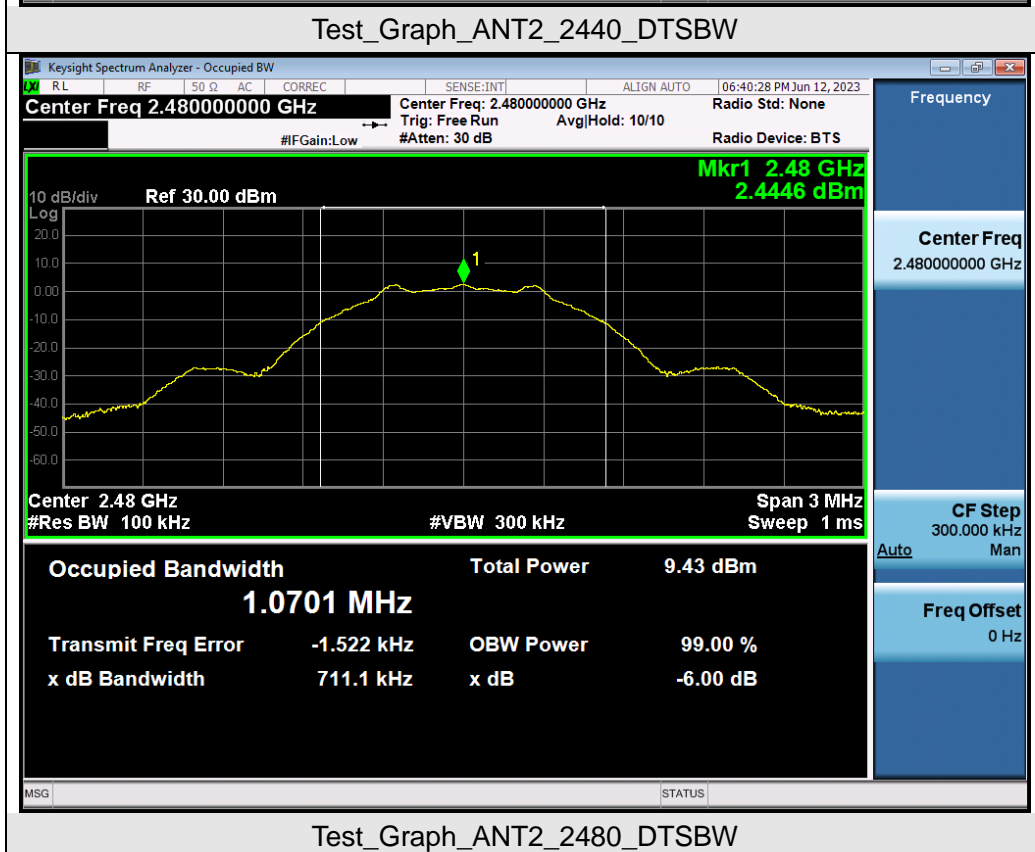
Test_Graph_ANT2_2440_DTSBW

Keysight Spectrum Analyzer - Occupied BW

RL RF 50 Ω AC CORREC SENSE:INT ALIGN AUTO 06:40:28 PM Jun 12, 2023

Center Freq 2.480000000 GHz

Center Freq: 2.480000000 GHz
Trig: Free Run Avg|Hold: 10/10
#Atten: 30 dB

#IFGain:Low

Radio Std: None

Radio Device: BTS

Frequency

Mkr1 2.48 GHz
2.4446 dBm

10 dB/div Ref 30.00 dBm
Log
20.0
10.0
0.00
-10.0
-20.0
-30.0
-40.0
-50.0
-60.0

1

Center 2.48 GHz
#Res BW 100 kHz
#VBW 300 kHz
Span 3 MHz
Sweep 1 ms

Center Freq
2.480000000 GHz

CF Step
300.000 kHz
Auto Man

Freq Offset
0 Hz

Occupied Bandwidth
1.0701 MHz

Total Power 9.43 dBm

Transmit Freq Error -1.522 kHz
OBW Power 99.00 %

x dB Bandwidth 711.1 kHz
x dB -6.00 dB

MSG
STATUS

Test_Graph_ANT2_2480_DTSBW